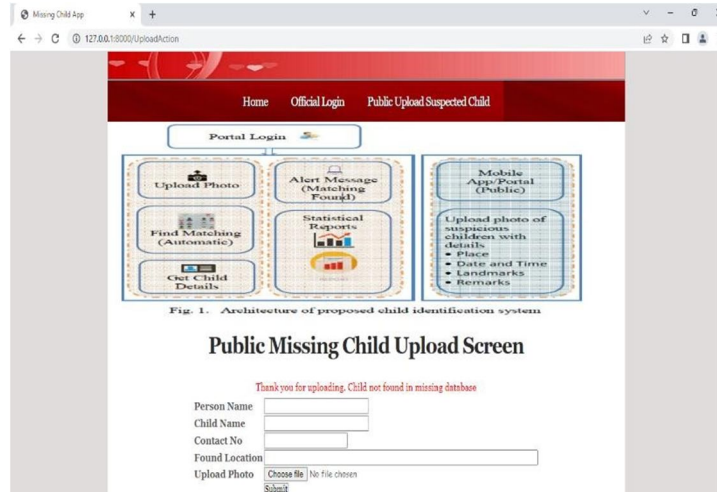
Missing Child App × +

127.0.0.1:8000/UploadAction

Home Official Login Public Upload Suspected Child

Portal Login

Upload Photo

Find Matching (Automatic)

Get Child Details

Alert Message (Matching Found)

Statistical Reports

Mobile App/Portal (Public)

Upload photo of suspicious children with details
• Place
• Date and Time
• Landmarks
• Remarks

Fig. 1. Architecture of proposed child identification system

Public Missing Child Upload Screen

Thank you for uploading. Child not found in missing database

Person Name
Child Name
Contact No
Found Location
Upload Photo Choose file No file chosen

Submit